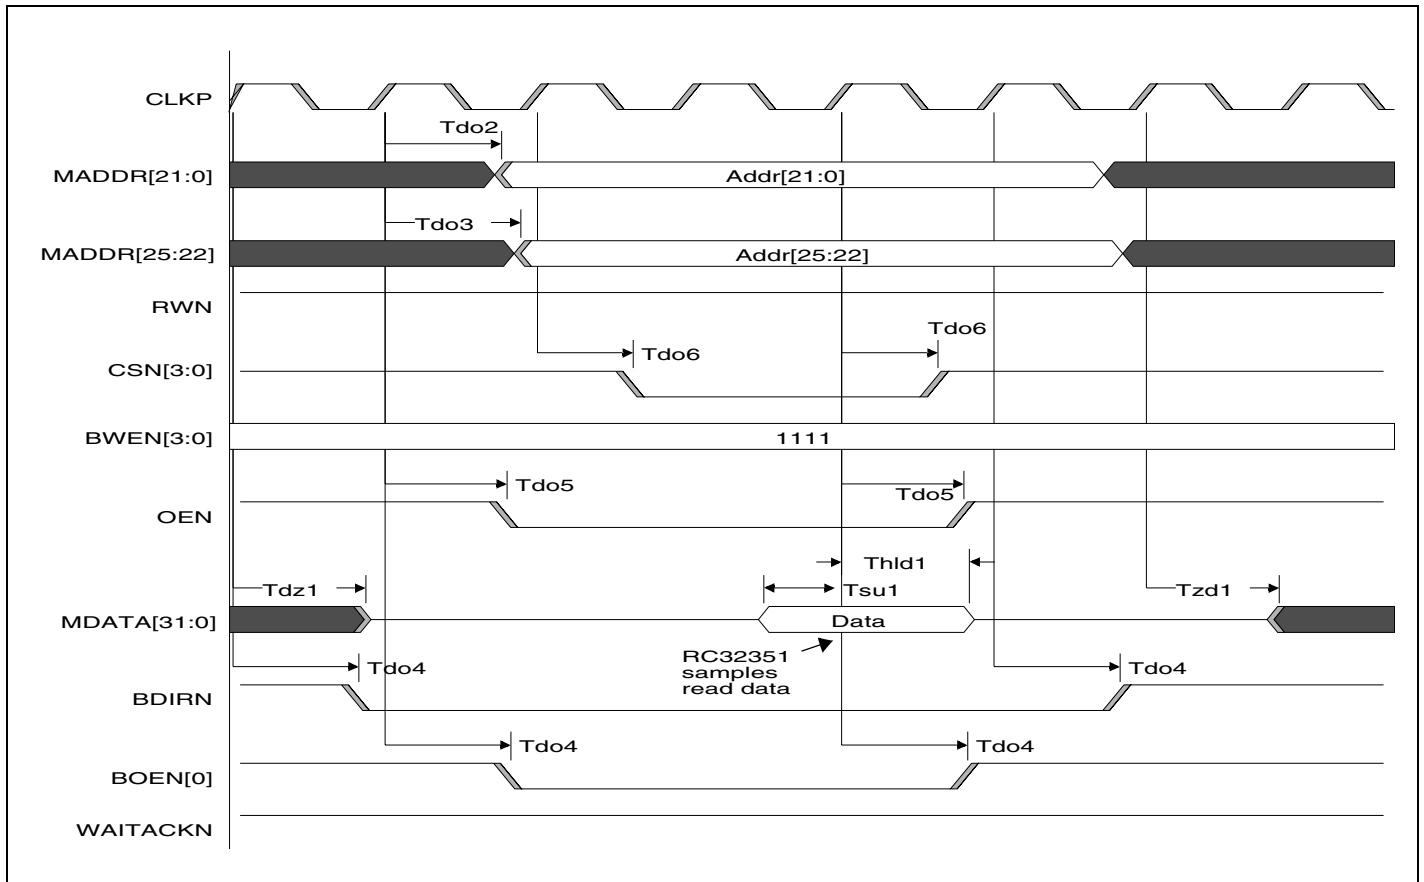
CLKP
Tdo2
MADDR[21:0]
Addr[21:0]
Tdo3
MADDR[25:22]
Addr[25:22]
RWN
Tdo6
Tdo6
CSN[3:0]
BWEN[3:0]
1111
Tdo5
Tdo5
OEN
Thld1
Tdz1
Tsu1
Tzd1
MDATA[31:0]
Data
RC32351 samples read data
Tdo4
Tdo4
BDIRN
Tdo4
Tdo4
BOEN[0]
WAITACKN